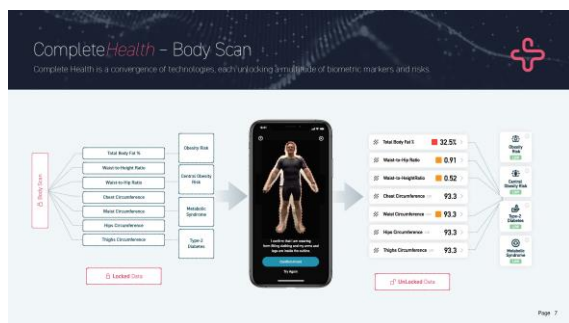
Complete Health – Body Scan

Complete Health is a convergence of technologies, each unlocking a multitude of biometric markers and risks.

Body Scan

Total Body Fat %
Waist to Height Ratio
Waist to Hip Ratio
Chest Circumference
Waist Circumference
Hips Circumference
Thighs Circumference

Obesity Risk
Central Obesity Risk
Metabolic Syndrome
Type 2 Diabetes

Locked Data

I confirm that I am wearing form-fitting clothing and my arms and legs are inside the outline
Confirm
Try Again

Total Body Fat % 32.5%
Waist-to-Hip Ratio 0.91
Waist-to-Height Ratio 0.52
Chest Circumference 93.3
Waist Circumference 93.3
Hips Circumference 93.3
Thighs Circumference 93.3

Obesity Risk
Central Obesity Risk
Type-2 Diabetes
Metabolic Syndrome

Unlocked Data

Page 7